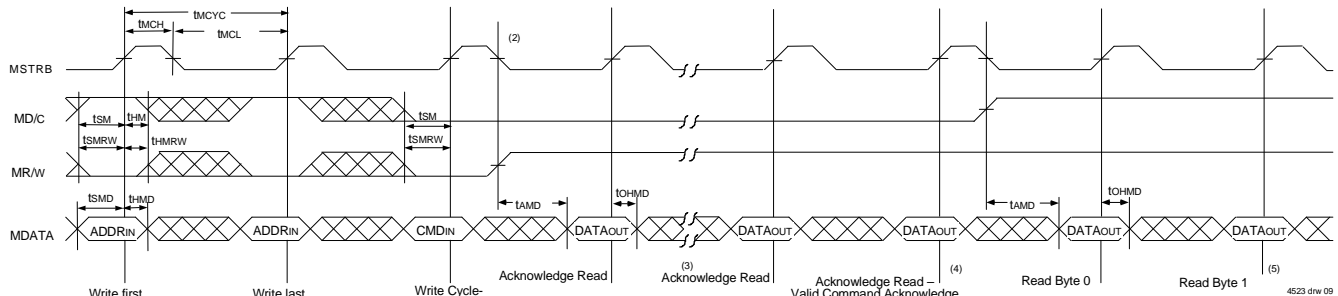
tMCYC
tMCH
tMCL
(2)
MSTRB
MD/C
tSM
tHM
tSM
tSMRW
tHMRW
tSMRW
MR/W
tSMD
tHMD
tAMD
tOHMD
tAMD
tOHMD
MDATA
ADDRIN
ADDRIN
CMDIN
DATAOUT
DATAOUT
DATAOUT
DATAOUT
DATAOUT
Write first
Write last
Write Cycle-
Acknowledge Read
(3)
Acknowledge Read
Acknowledge Read –
Valid Command Acknowledge
(4)
Read Byte 0
Read Byte 1
(5)
4523 drw 09